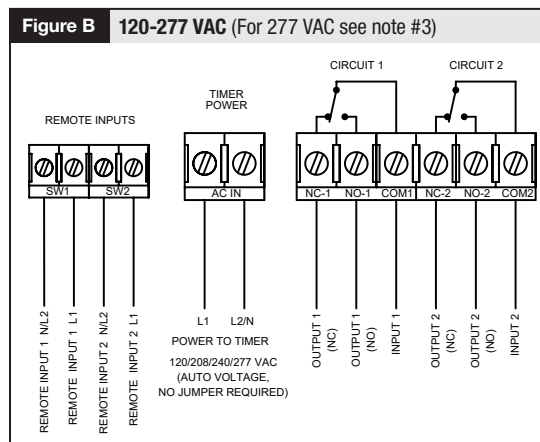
Figure B 120-277 VAC (For 277 VAC see note #3)

REMOTE INPUTS

SW1 SW2

REMOTE INPUT 1 N/L2
REMOTE INPUT 1 L1
REMOTE INPUT 2 N/L2
REMOTE INPUT 2 L1

TIMER POWER

AC IN

L1 L2/N

POWER TO TIMER

120/208/240/277 VAC
(AUTO VOLTAGE, NO JUMPER REQUIRED)

CIRCUIT 1

CIRCUIT 2

NC-1 NO-1 COM1 NC-2 NO-2 COM2

OUTPUT 1 (NC)
OUTPUT 1 (NO)
INPUT 1
OUTPUT 2 (NC)
OUTPUT 2 (NO)
INPUT 2